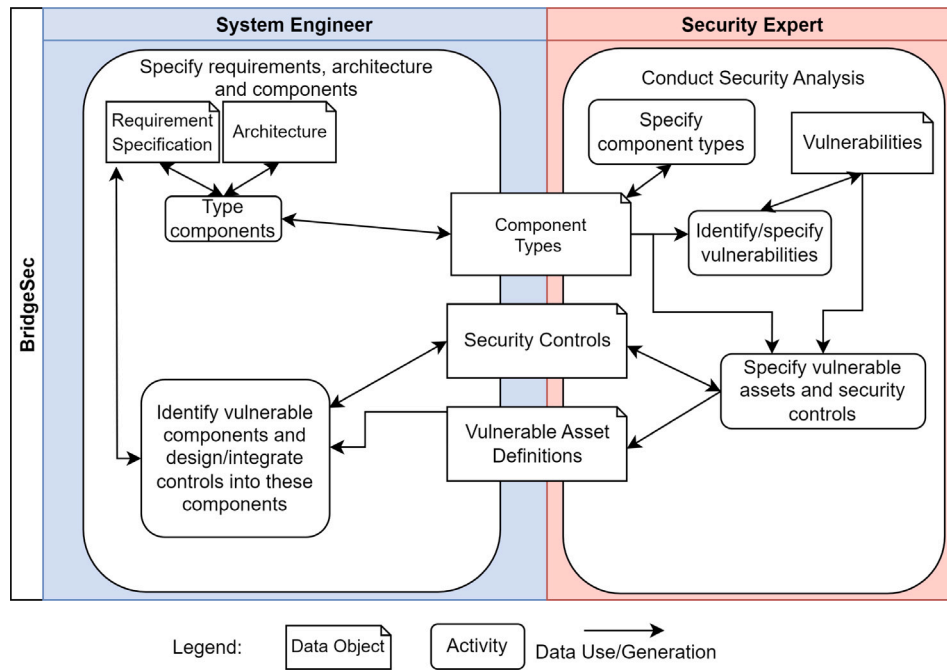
BridgeSec

System Engineer

Security Expert

Specify requirements, architecture and components

Requirement Specification

Architecture

Type components

Component Types

Conduct Security Analysis

Specify component types

Vulnerabilities

Identify/specify vulnerabilities

Security Controls

Specify vulnerable assets and security controls

Identify vulnerable components and design/integrate controls into these components

Vulnerable Asset Definitions

Legend: Data Object Activity Data Use/Generation